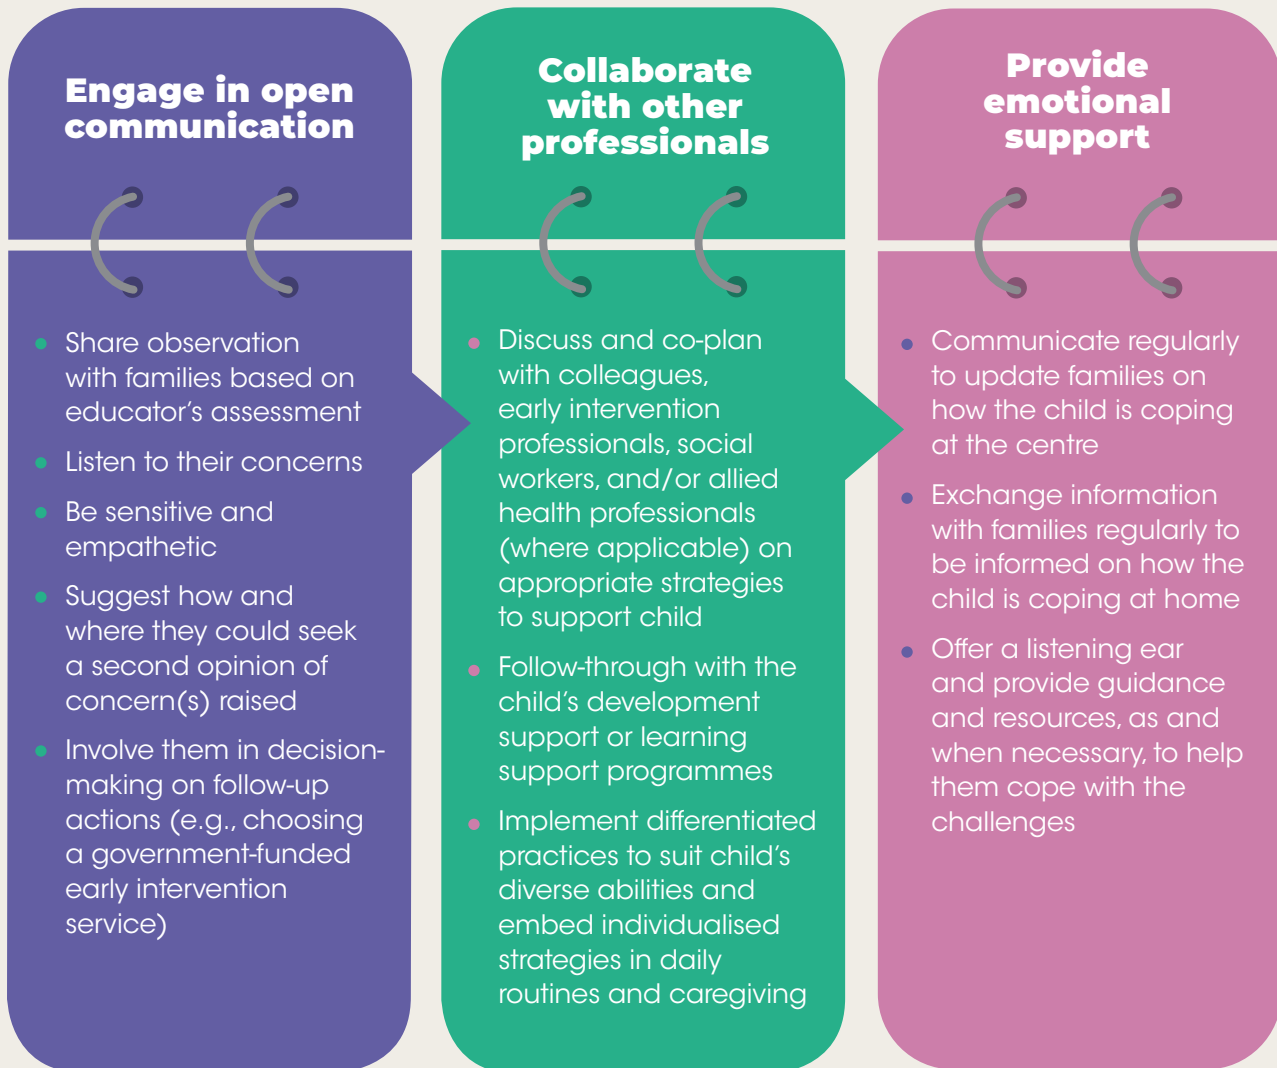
Engage in open communication

- Share observation with families based on educator’s assessment
- Listen to their concerns
- Be sensitive and empathetic
- Suggest how and where they could seek a second opinion of concern(s) raised
- Involve them in decision-making on follow-up actions (e.g., choosing a government-funded early intervention service)

Collaborate with other professionals

- Discuss and co-plan with colleagues, early intervention professionals, social workers, and/or allied health professionals (where applicable) on appropriate strategies to support child
- Follow-through with the child’s development support or learning support programmes
- Implement differentiated practices to suit child’s diverse abilities and embed individualised strategies in daily routines and caregiving

Provide emotional support

- Communicate regularly to update families on how the child is coping at the centre
- Exchange information with families regularly to be informed on how the child is coping at home
- Offer a listening ear and provide guidance and resources, as and when necessary, to help them cope with the challenges